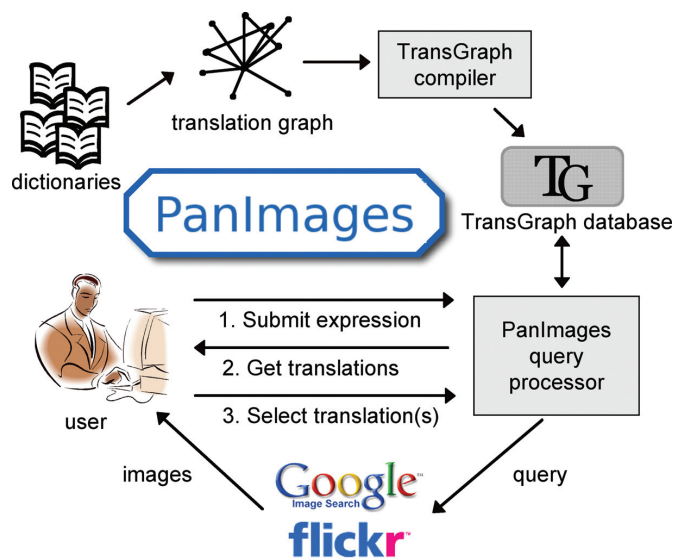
translation graph

TransGraph compiler

dictionaries

TG

TransGraph database

PanImages

1. Submit expression

2. Get translations

3. Select translation(s)

PanImages query processor

user

images

query

Google™ Image Search

flickr